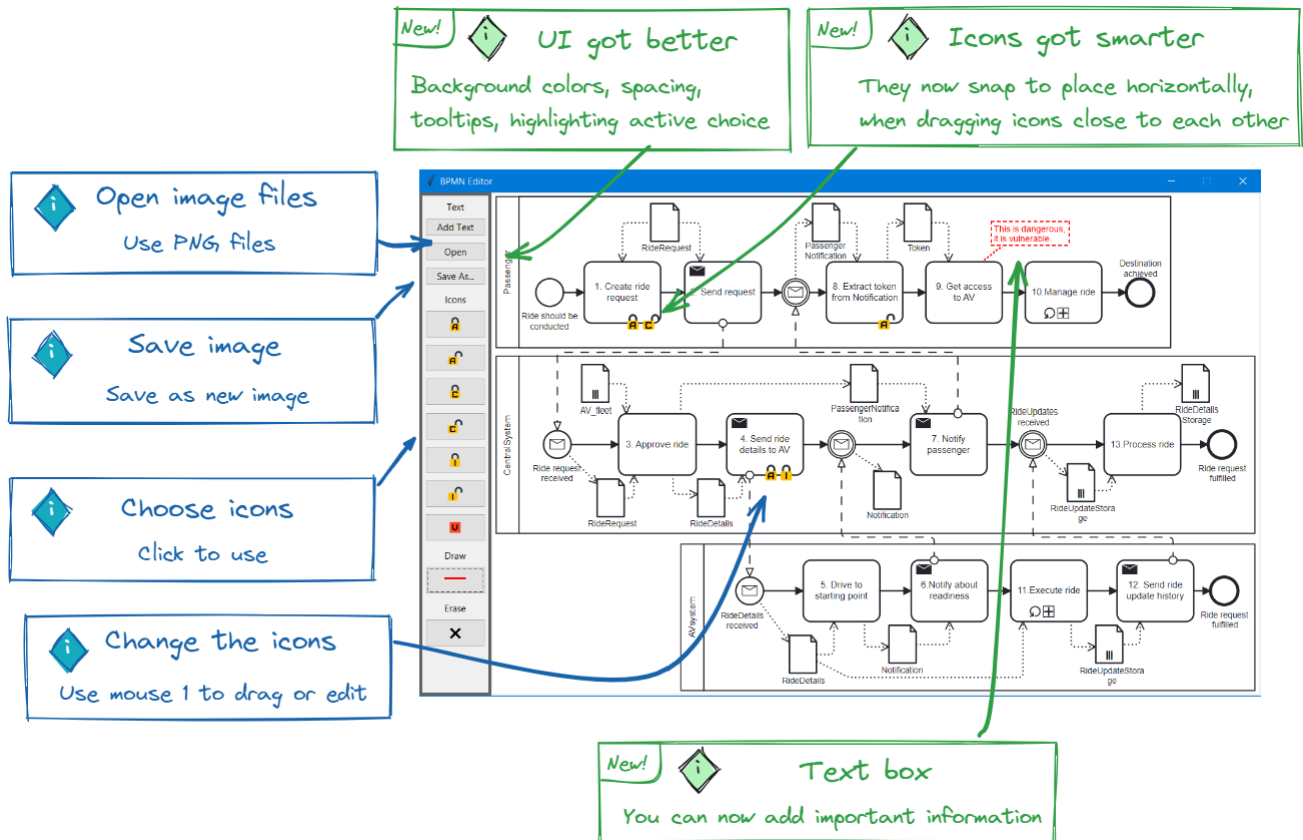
New! UI got better
Background colors, spacing, tooltips, highlighting active choice

New! Icons got smarter
They now snap to place horizontally, when dragging icons close to each other

Open image files
Use PNG files

Save image
Save as new image

Choose icons
Click to use

Change the icons
Use mouse 1 to drag or edit

BPMN Editor

Text
Add Text
Open
Save As...
Icons
Draw
Erase
×

Passenger
RideRequest
Passenger Notification
Token
This is dangerous, it is vulnerable
Ride should be conducted
1. Create ride request
2. Send request
8. Extract token from Notification
9. Get access to AV
10.Manage ride
Destination achieved

CentralSystem
AV_fleet
PassengerNotification
RideDetails Storage
Ride request received
3. Approve ride
4. Send ride details to AV
7. Notify passenger
RideUpdates received
13.Process ride
Ride request fulfilled
RideRequest
RideDetails
Notification
RideUpdateStorage

AVsystem
RideDetails received
5. Drive to starting point
6.Notify about readiness
11.Execute ride
12. Send ride update history
Ride request fulfilled
RideDetails
Notification
RideUpdateStorage

New! Text box
You can now add important information